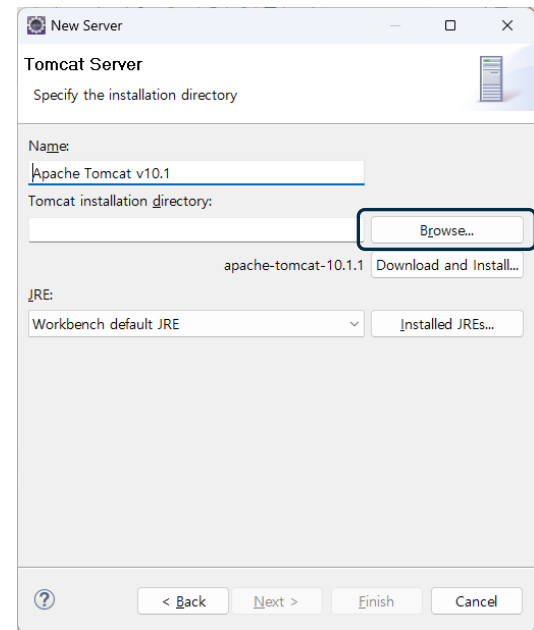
New Server

Tomcat Server

Specify the installation directory

Name:

Apache Tomcat v10.1

Tomcat installation directory:

Browse...

apache-tomcat-10.1.1 Download and Install...

JRE:

Workbench default JRE

Installed JREs...

?

< Back

Next >

Finish

Cancel